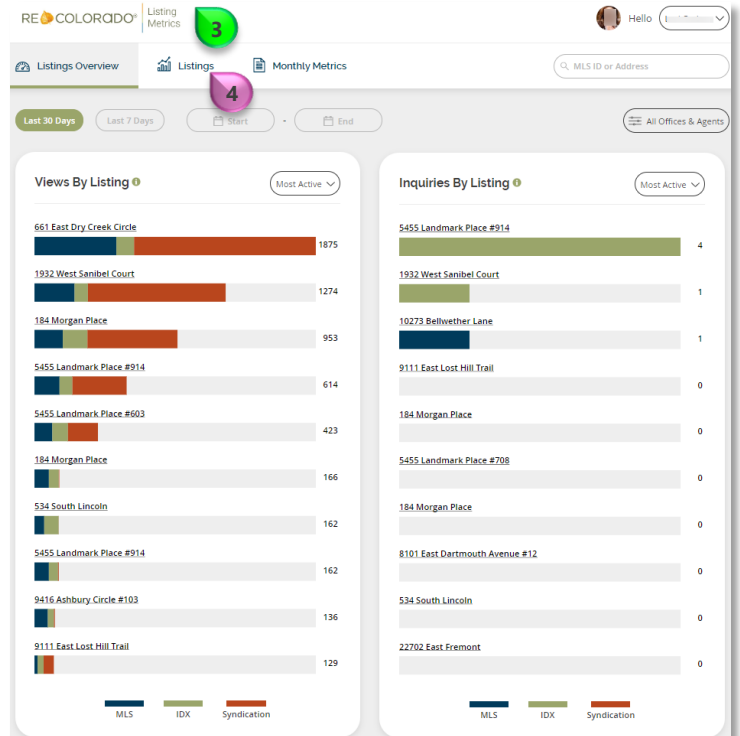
RE COLORADO® Listing Metrics 3

Hello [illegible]

Listings Overview Listings Monthly Metrics MLS ID or Address

4

Last 30 Days Last 7 Days Start - End All Offices & Agents

Views By Listing Most Active

661 East Dry Creek Circle 1875
1932 West Sanibel Court 1274
184 Morgan Place 953
5455 Landmark Place #914 614
5455 Landmark Place #603 423
184 Morgan Place 166
534 South Lincoln 162
5455 Landmark Place #914 162
9416 Ashbury Circle #103 136
9111 East Lost Hill Trail 129

MLS IDX Syndication

Inquiries By Listing Most Active

5455 Landmark Place #914 4
1932 West Sanibel Court 1
10273 Bellwether Lane 1
9111 East Lost Hill Trail 0
184 Morgan Place 0
5455 Landmark Place #708 0
184 Morgan Place 0
8101 East Dartmouth Avenue #12 0
534 South Lincoln 0
22702 East Fremont 0

MLS IDX Syndication